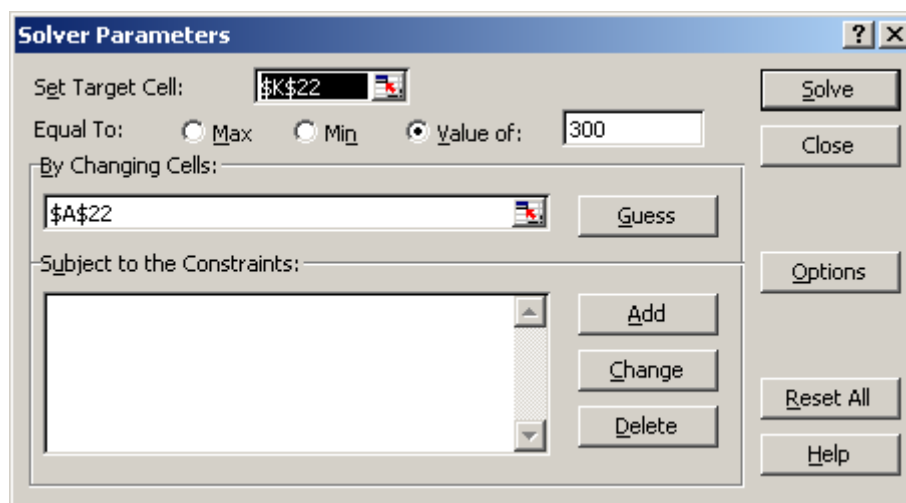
Solver Parameters

?

X

Set Target Cell: $K$22

Equal To: Max Min Value of: 300

By Changing Cells:

$A$22

Guess

Subject to the Constraints:

Add

Change

Delete

Solve

Close

Options

Reset All

Help